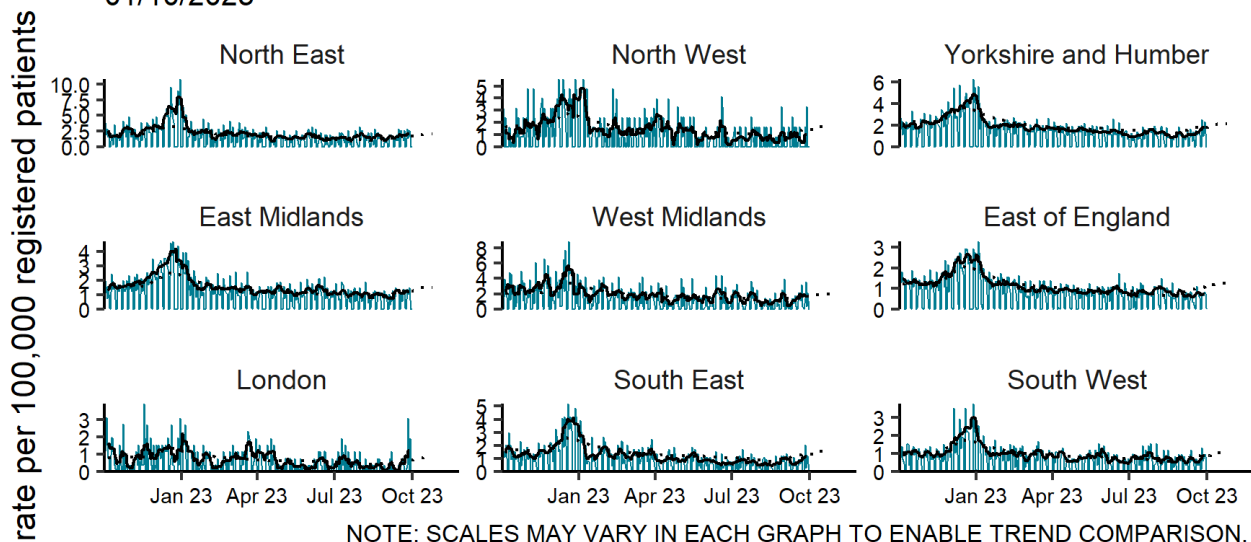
rate per 100,000 registered patients

North East
10.0
7.5
5.0
2.5
0.0

North West
5
4
3
2
1
0

Yorkshire and Humber
6
4
2
0

East Midlands
4
3
2
1
0

West Midlands
8
6
4
2
0

East of England
3
2
1
0

London
3
2
1
0
Jan 23 Apr 23 Jul 23 Oct 23

South East
5
4
3
2
1
0
Jan 23 Apr 23 Jul 23 Oct 23

South West
3
2
1
0
Jan 23 Apr 23 Jul 23 Oct 23

NOTE: SCALES MAY VARY IN EACH GRAPH TO ENABLE TREND COMPARISON.